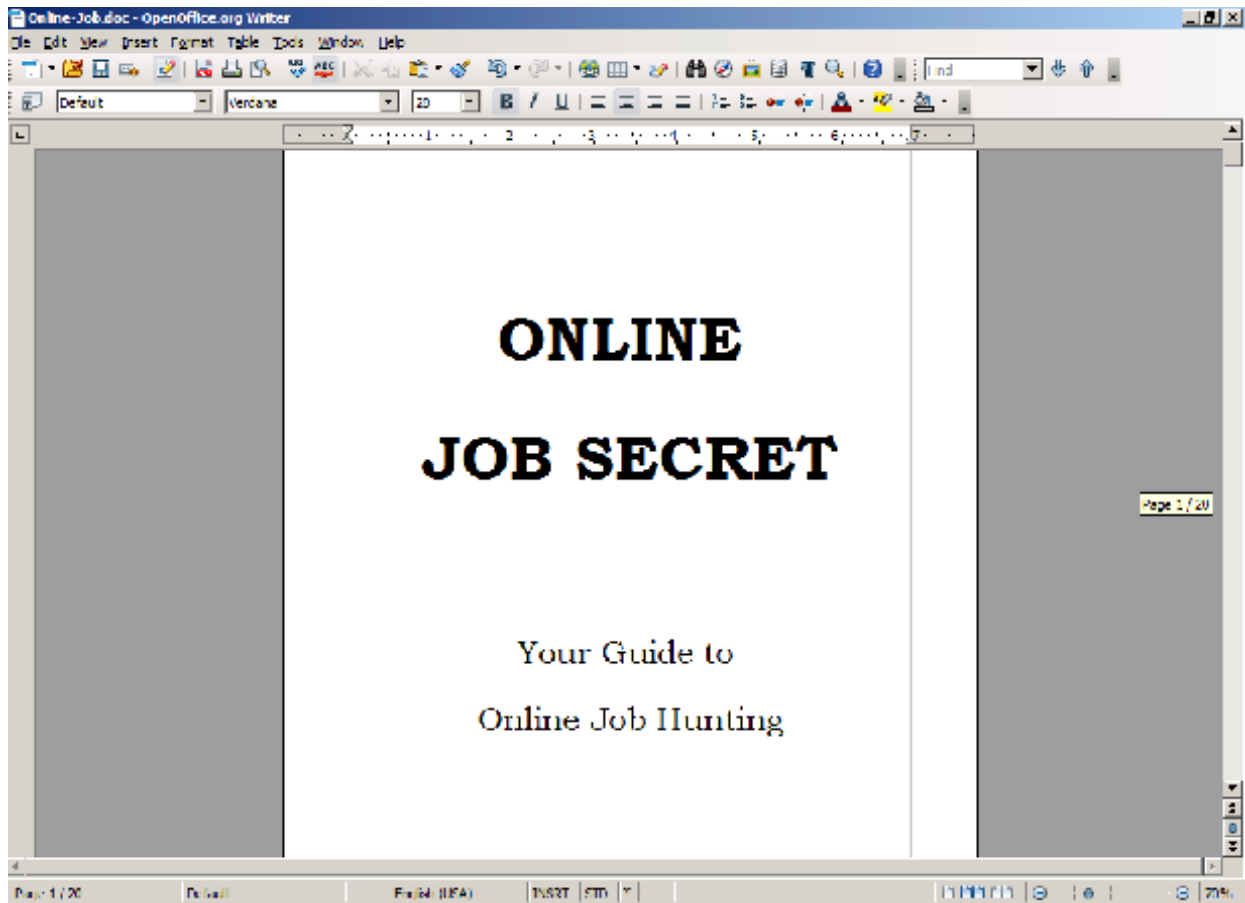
Online-Job.doc - OpenOffice.org Writer

File Edit View Insert Format Table Tools Window Help

Find

Default Verdana 20

B I U

ONLINE

JOB SECRET

Your Guide to

Online Job Hunting

Page 1 / 20

Page 1 / 20 Default English (USA) INSRT STD * 70%